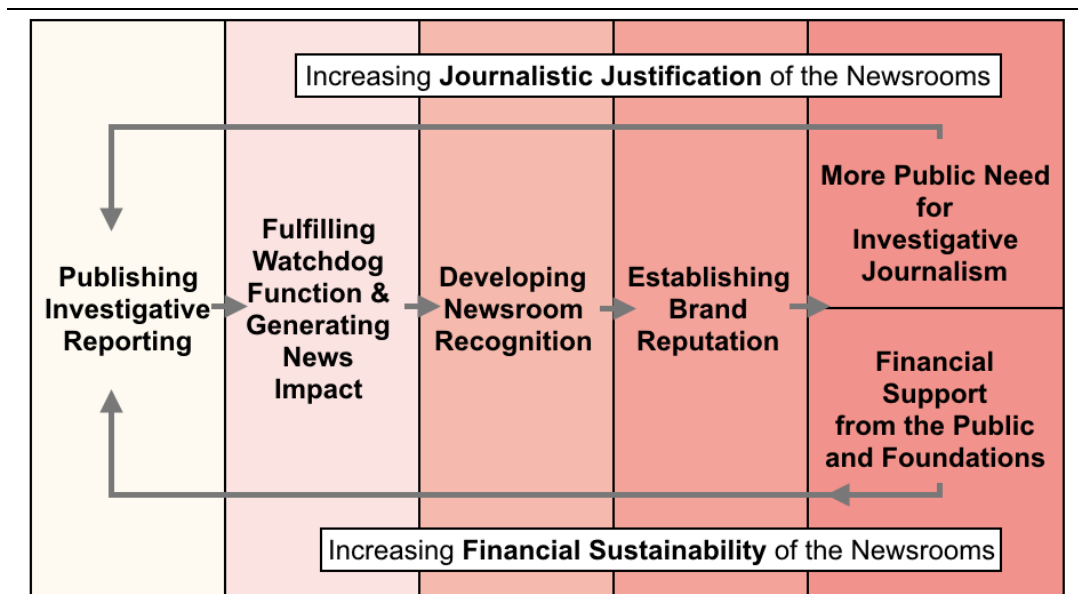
Increasing **Journalistic Justification** of the Newsrooms

Publishing Investigative Reporting

Fulfilling Watchdog Function & Generating News Impact

Developing Newsroom Recognition

Establishing Brand Reputation

More Public Need for Investigative Journalism

Financial Support from the Public and Foundations

Increasing **Financial Sustainability** of the Newsrooms